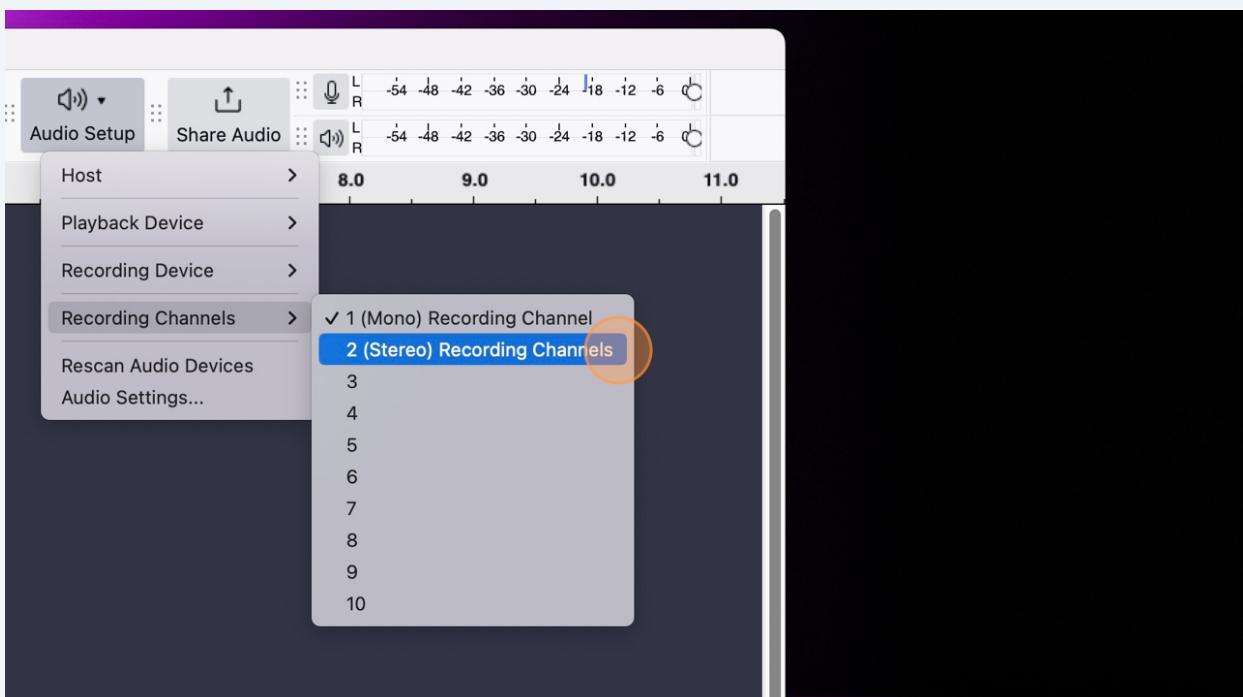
Audio Setup
Share Audio
L
R
-54 -48 -42 -36 -30 -24 -18 -12 -6 0
L
R
-54 -48 -42 -36 -30 -24 -18 -12 -6 0
8.0
9.0
10.0
11.0
Host
Playback Device
Recording Device
Recording Channels
Rescan Audio Devices
Audio Settings...
✓ 1 (Mono) Recording Channel
2 (Stereo) Recording Channels
3
4
5
6
7
8
9
10